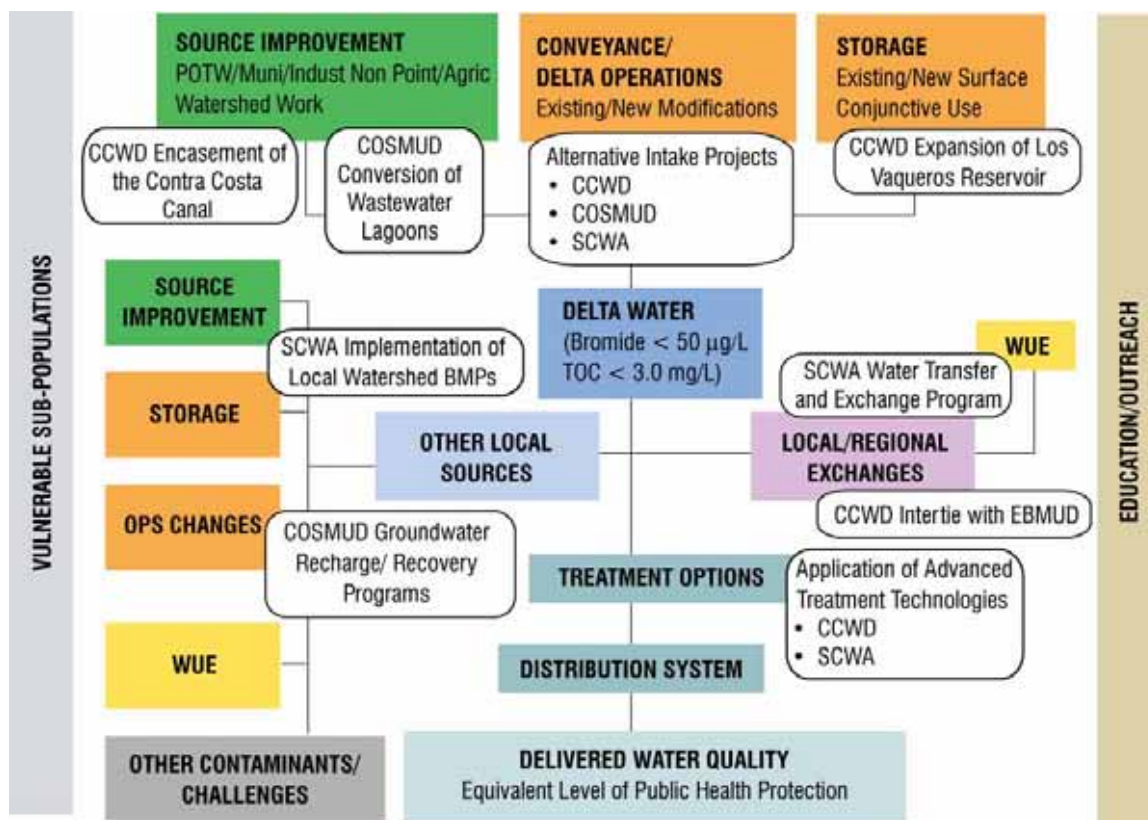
VULNERABLE SUB-POPULATIONS

SOURCE IMPROVEMENT
POTW/Muni/Indust Non Point/Agric
Watershed Work

CONVEYANCE/
DELTA OPERATIONS
Existing/New Modifications

STORAGE
Existing/New Surface
Conjunctive Use

EDUCATION/OUTREACH

CCWD Encasement of the Contra Costa Canal

COSMUD Conversion of Wastewater Lagoons

Alternative Intake Projects
• CCWD
• COSMUD
• SCWA

CCWD Expansion of Los Vaqueros Reservoir

SOURCE IMPROVEMENT

SCWA Implementation of Local Watershed BMPs

DELTA WATER
(Bromide < 50 μg/L
TOC < 3.0 mg/L)

WUE

SCWA Water Transfer and Exchange Program

STORAGE

OTHER LOCAL SOURCES

LOCAL/REGIONAL EXCHANGES

CCWD Intertie with EBMUD

OPS CHANGES

COSMUD Groundwater Recharge/ Recovery Programs

TREATMENT OPTIONS

Application of Advanced Treatment Technologies
• CCWD
• SCWA

WUE

DISTRIBUTION SYSTEM

OTHER CONTAMINANTS/
CHALLENGES

DELIVERED WATER QUALITY
Equivalent Level of Public Health Protection